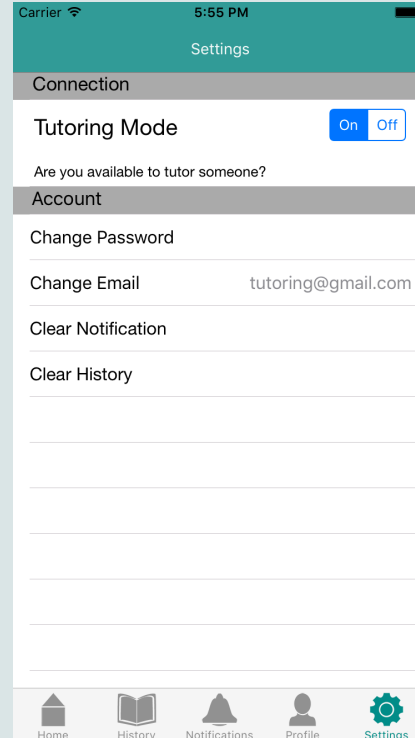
Carrier
5:55 PM

Settings

Connection

Tutoring Mode
On Off

Are you available to tutor someone?

Account

Change Password

Change Email tutoring@gmail.com

Clear Notification

Clear History

Home History Notifications Profile Settings